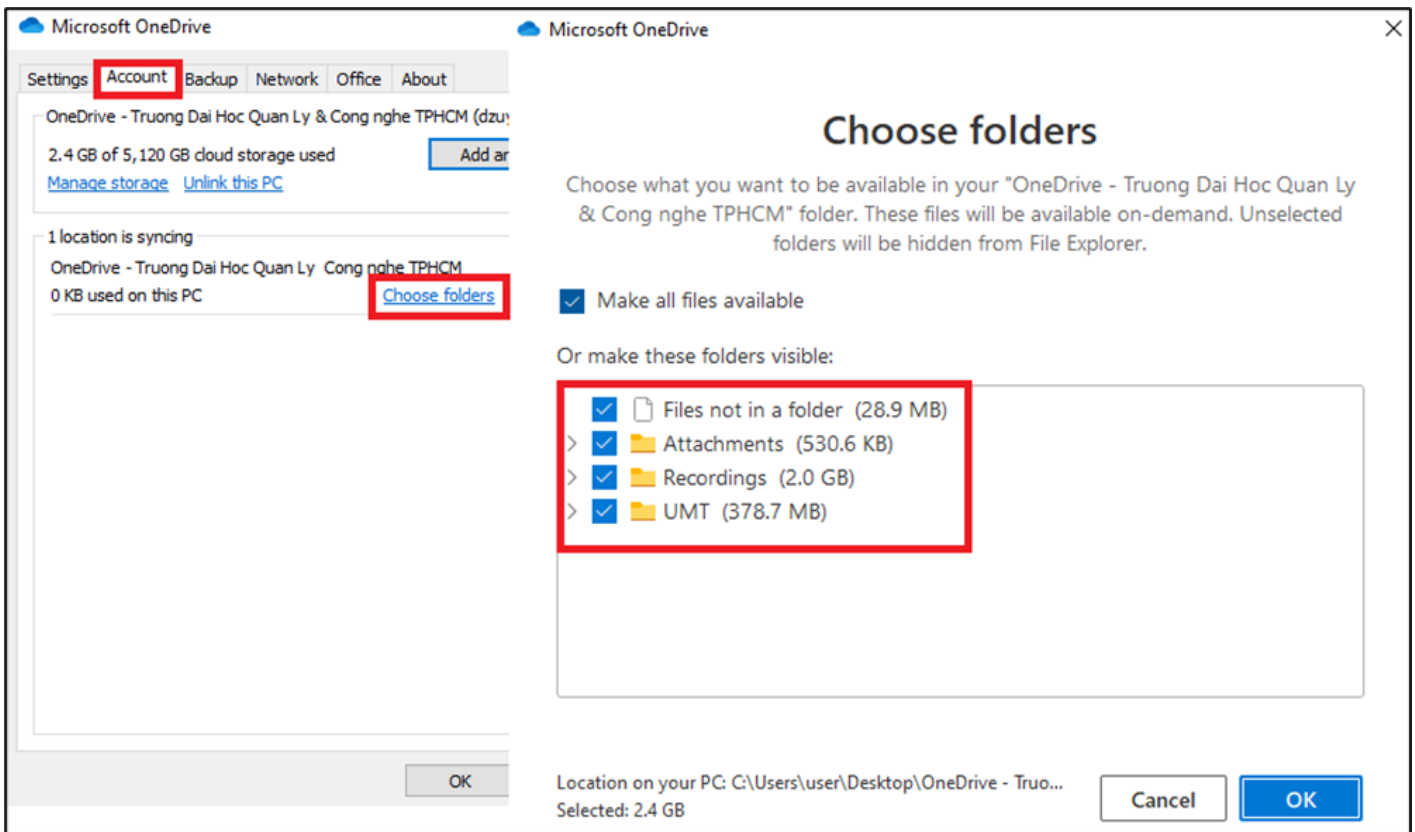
Microsoft OneDrive

Settings Account Backup Network Office About

OneDrive - Truong Dai Hoc Quan Ly & Cong nghe TPHCM (dzu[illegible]

2.4 GB of 5,120 GB cloud storage used

Add a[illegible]

Manage storage Unlink this PC

1 location is syncing

OneDrive - Truong Dai Hoc Quan Ly Cong nghe TPHCM

0 KB used on this PC

Choose folders

OK

Microsoft OneDrive

Choose folders

Choose what you want to be available in your "OneDrive - Truong Dai Hoc Quan Ly & Cong nghe TPHCM" folder. These files will be available on-demand. Unselected folders will be hidden from File Explorer.

Make all files available

Or make these folders visible:

Files not in a folder (28.9 MB)
Attachments (530.6 KB)
Recordings (2.0 GB)
UMT (378.7 MB)

Location on your PC: C:\Users\user\Desktop\OneDrive - Truo...
Selected: 2.4 GB

Cancel

OK